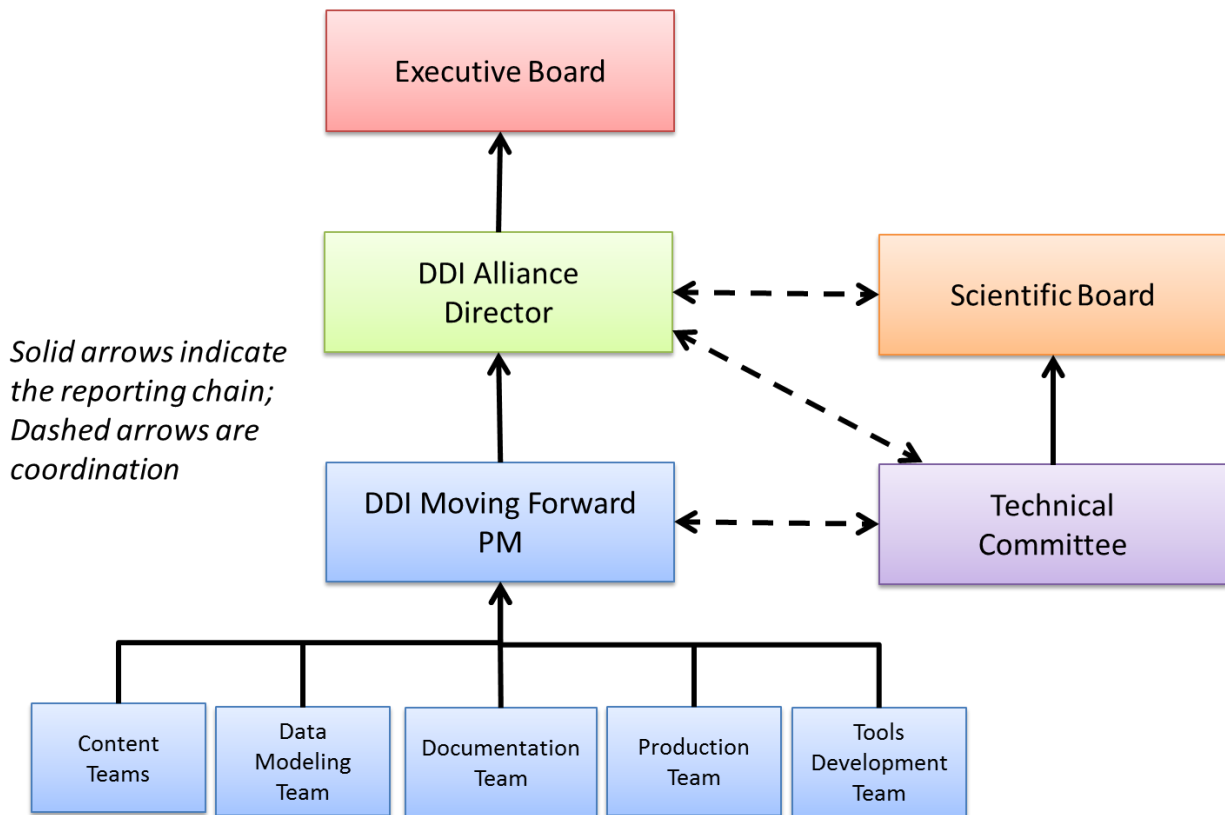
Executive Board

DDI Alliance Director

Scientific Board

Solid arrows indicate the reporting chain; Dashed arrows are coordination

DDI Moving Forward PM

Technical Committee

Content Teams

Data Modeling Team

Documentation Team

Production Team

Tools Development Team